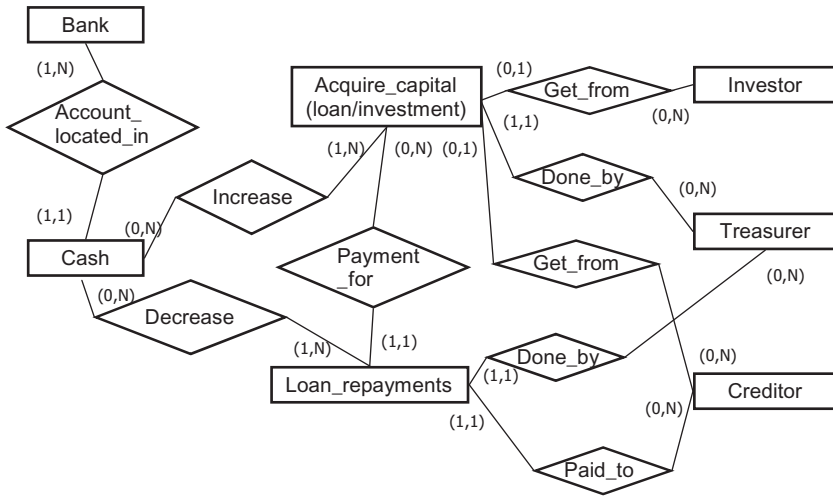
Bank
(1,N)
Account_located_in
(1,1)
Cash
(0,N)
Increase
(1,N)
Acquire_capital (loan/investment)
(0,N)
(0,1)
(0,1)
Get_from
Investor
(0,N)
(1,1)
Done_by
(0,N)
Treasurer
Payment_for
Get_from
(0,N)
(0,N)
Decrease
(1,N)
(1,1)
Loan_repayments
Done_by
(1,1)
(0,N)
Creditor
(0,N)
(1,1)
Paid_to